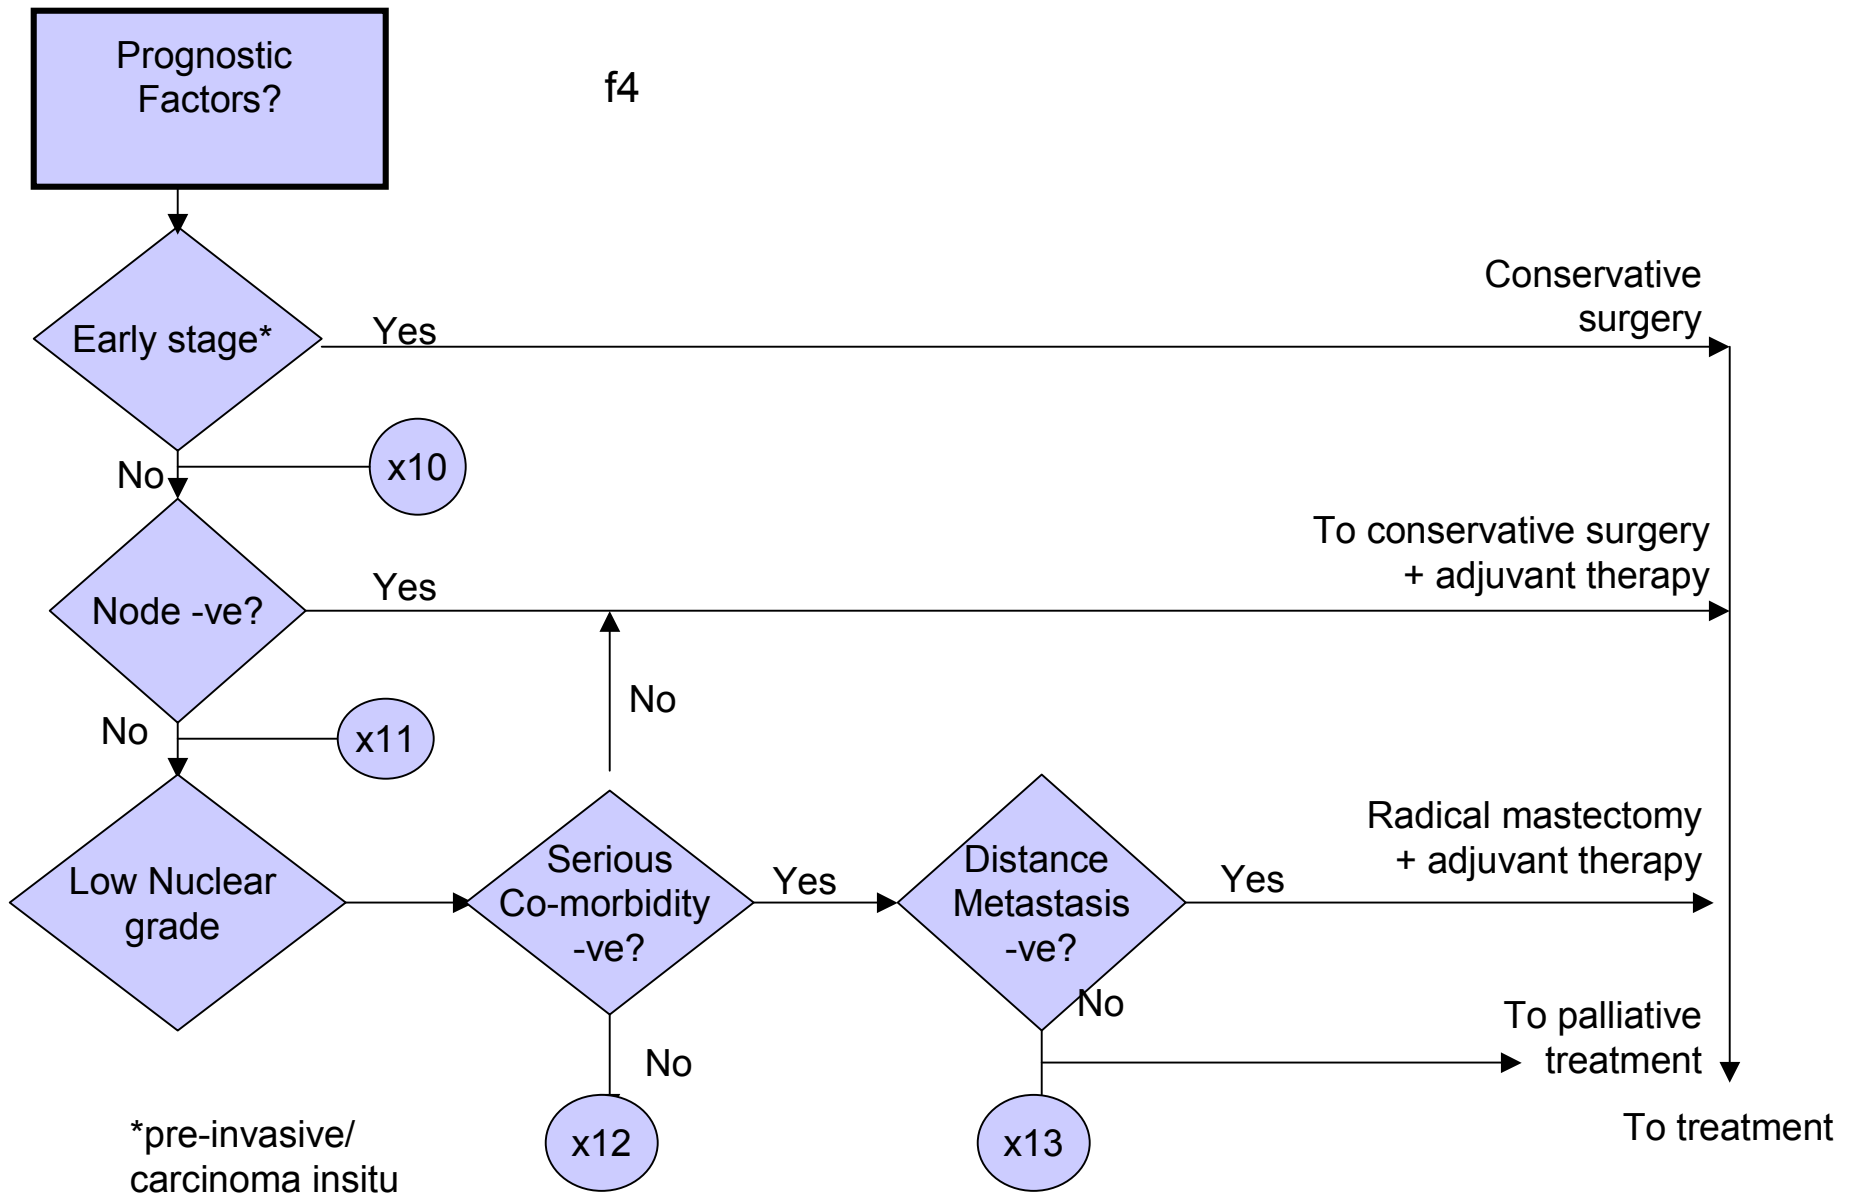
Prognostic Factors?

f4

Early stage*

Yes

Conservative surgery

No

x10

Node -ve?

Yes

To conservative surgery + adjuvant therapy

No

x11

No

Low Nuclear grade

Serious Co-morbidity -ve?

Yes

Distance Metastasis -ve?

Yes

Radical mastectomy + adjuvant therapy

No

No

To palliative treatment

x12

x13

To treatment

*pre-invasive/ carcinoma insitu